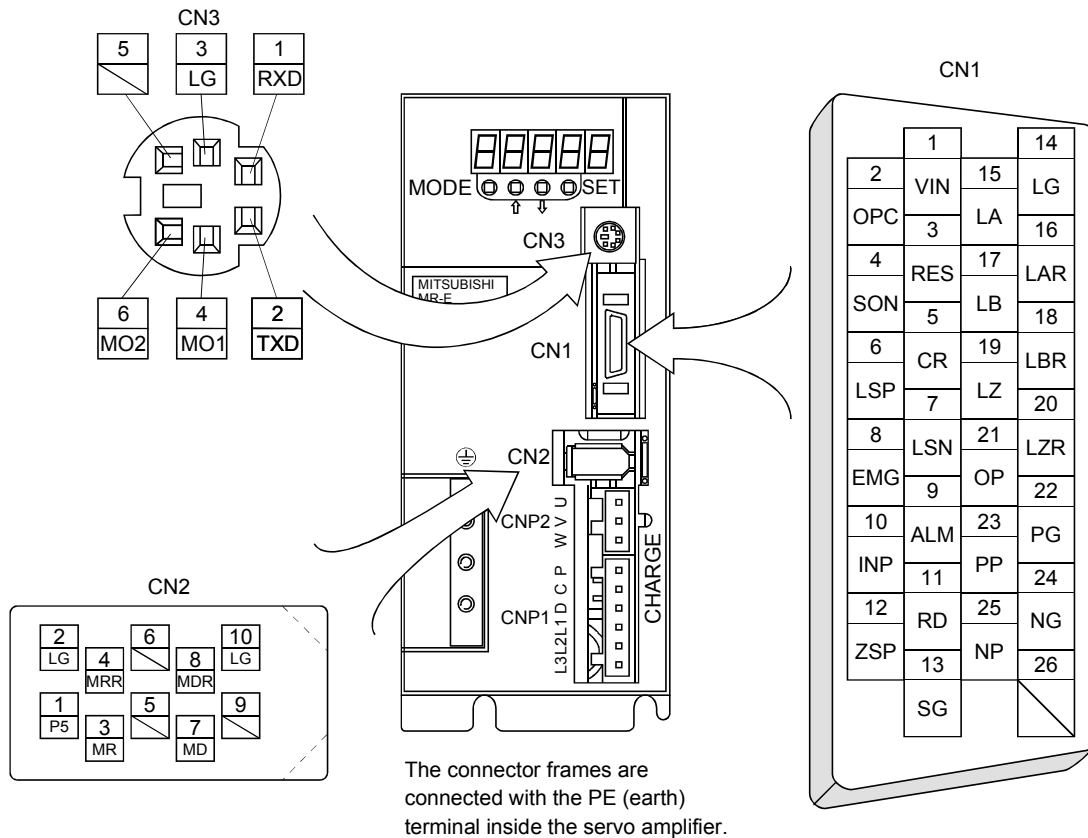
CN3

| 5 | 3 | 1 |
|---|---|---|
|  | LG | RXD |

| 6 | 4 | 2 |
|---|---|---|
| MO2 | MO1 | TXD |

MODE SET
⇧ ⇩
CN3
MITSUBISHI MR-E
CN1
CN2
CNP2 U V W
CNP1 P C D L1 L2 L3
CHARGE

CN2

| 2 | 4 | 6 | 8 | 10 |
|---|---|---|---|---|
| LG | MRR |  | MDR | LG |

| 1 | 3 | 5 | 7 | 9 |
|---|---|---|---|---|
| P5 | MR |  | MD |  |

The connector frames are connected with the PE (earth) terminal inside the servo amplifier.

CN1

| Pin | Signal |
|---|---|
| 1 | VIN |
| 2 | OPC |
| 3 | RES |
| 4 | SON |
| 5 | CR |
| 6 | LSP |
| 7 | LSN |
| 8 | EMG |
| 9 | ALM |
| 10 | INP |
| 11 | RD |
| 12 | ZSP |
| 13 | SG |
| 14 | LG |
| 15 | LA |
| 16 | LAR |
| 17 | LB |
| 18 | LBR |
| 19 | LZ |
| 20 | LZR |
| 21 | OP |
| 22 | PG |
| 23 | PP |
| 24 | NG |
| 25 | NP |
| 26 |  |